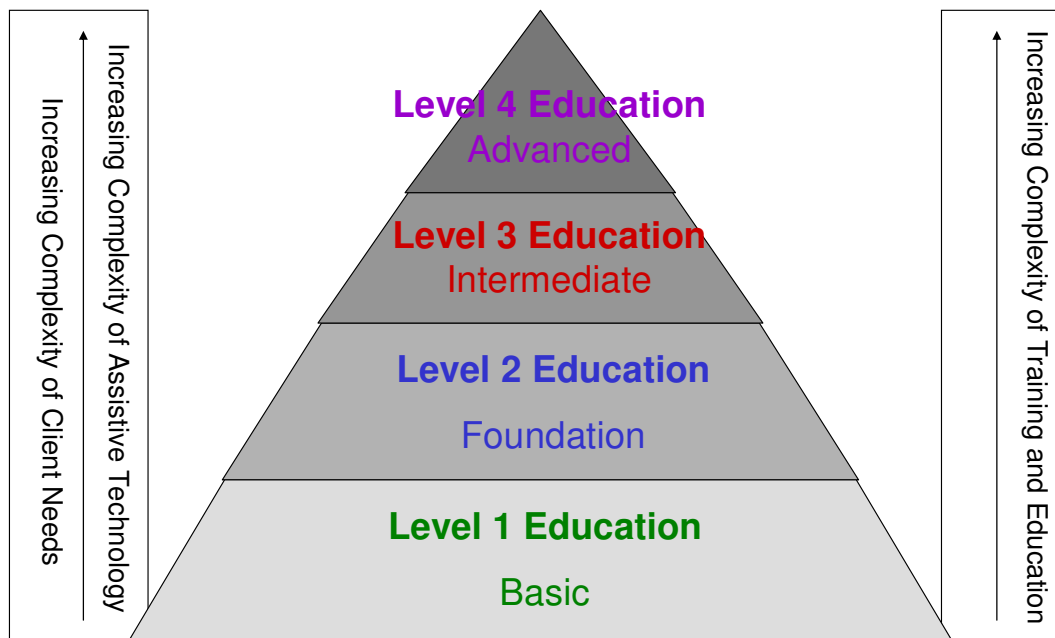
Increasing Complexity of Client Needs

Increasing Complexity of Assistive Technology

Level 4 Education
Advanced

Level 3 Education
Intermediate

Level 2 Education
Foundation

Level 1 Education
Basic

Increasing Complexity of Training and Education